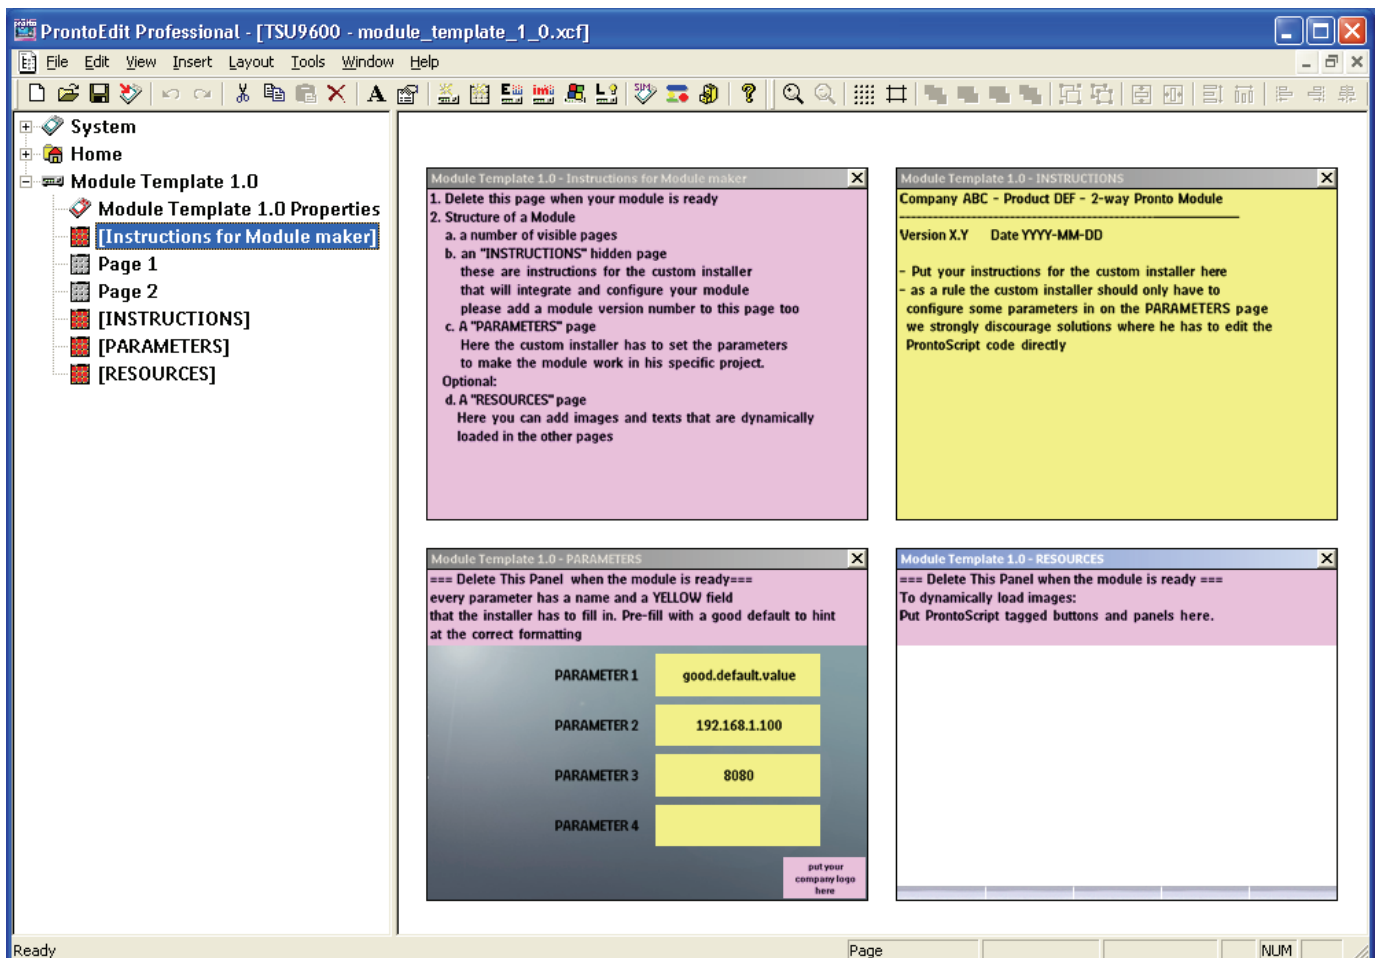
ProntoEdit Professional - [TSU9600 - module_template_1_0.xcf]

File Edit View Insert Layout Tools Window Help

System
Home
Module Template 1.0
Module Template 1.0 Properties
[Instructions for Module maker]
Page 1
Page 2
[INSTRUCTIONS]
[PARAMETERS]
[RESOURCES]

Module Template 1.0 - Instructions for Module maker

1. Delete this page when your module is ready
2. Structure of a Module
a. a number of visible pages
b. an "INSTRUCTIONS" hidden page
these are instructions for the custom installer that will integrate and configure your module please add a module version number to this page too
c. A "PARAMETERS" page
Here the custom installer has to set the parameters to make the module work in his specific project.
Optional:
d. A "RESOURCES" page
Here you can add images and texts that are dynamically loaded in the other pages

Module Template 1.0 - INSTRUCTIONS

Company ABC - Product DEF - 2-way Pronto Module

Version X.Y Date YYYY-MM-DD

- Put your instructions for the custom installer here
- as a rule the custom installer should only have to configure some parameters in on the PARAMETERS page we strongly discourage solutions where he has to edit the ProntoScript code directly

Module Template 1.0 - PARAMETERS

=== Delete This Panel when the module is ready===
every parameter has a name and a YELLOW field that the installer has to fill in. Pre-fill with a good default to hint at the correct formatting

PARAMETER 1 good.default.value
PARAMETER 2 192.168.1.100
PARAMETER 3 8080
PARAMETER 4

put your company logo here

Module Template 1.0 - RESOURCES

=== Delete This Panel when the module is ready ===
To dynamically load images:
Put ProntoScript tagged buttons and panels here.

Ready Page NUM